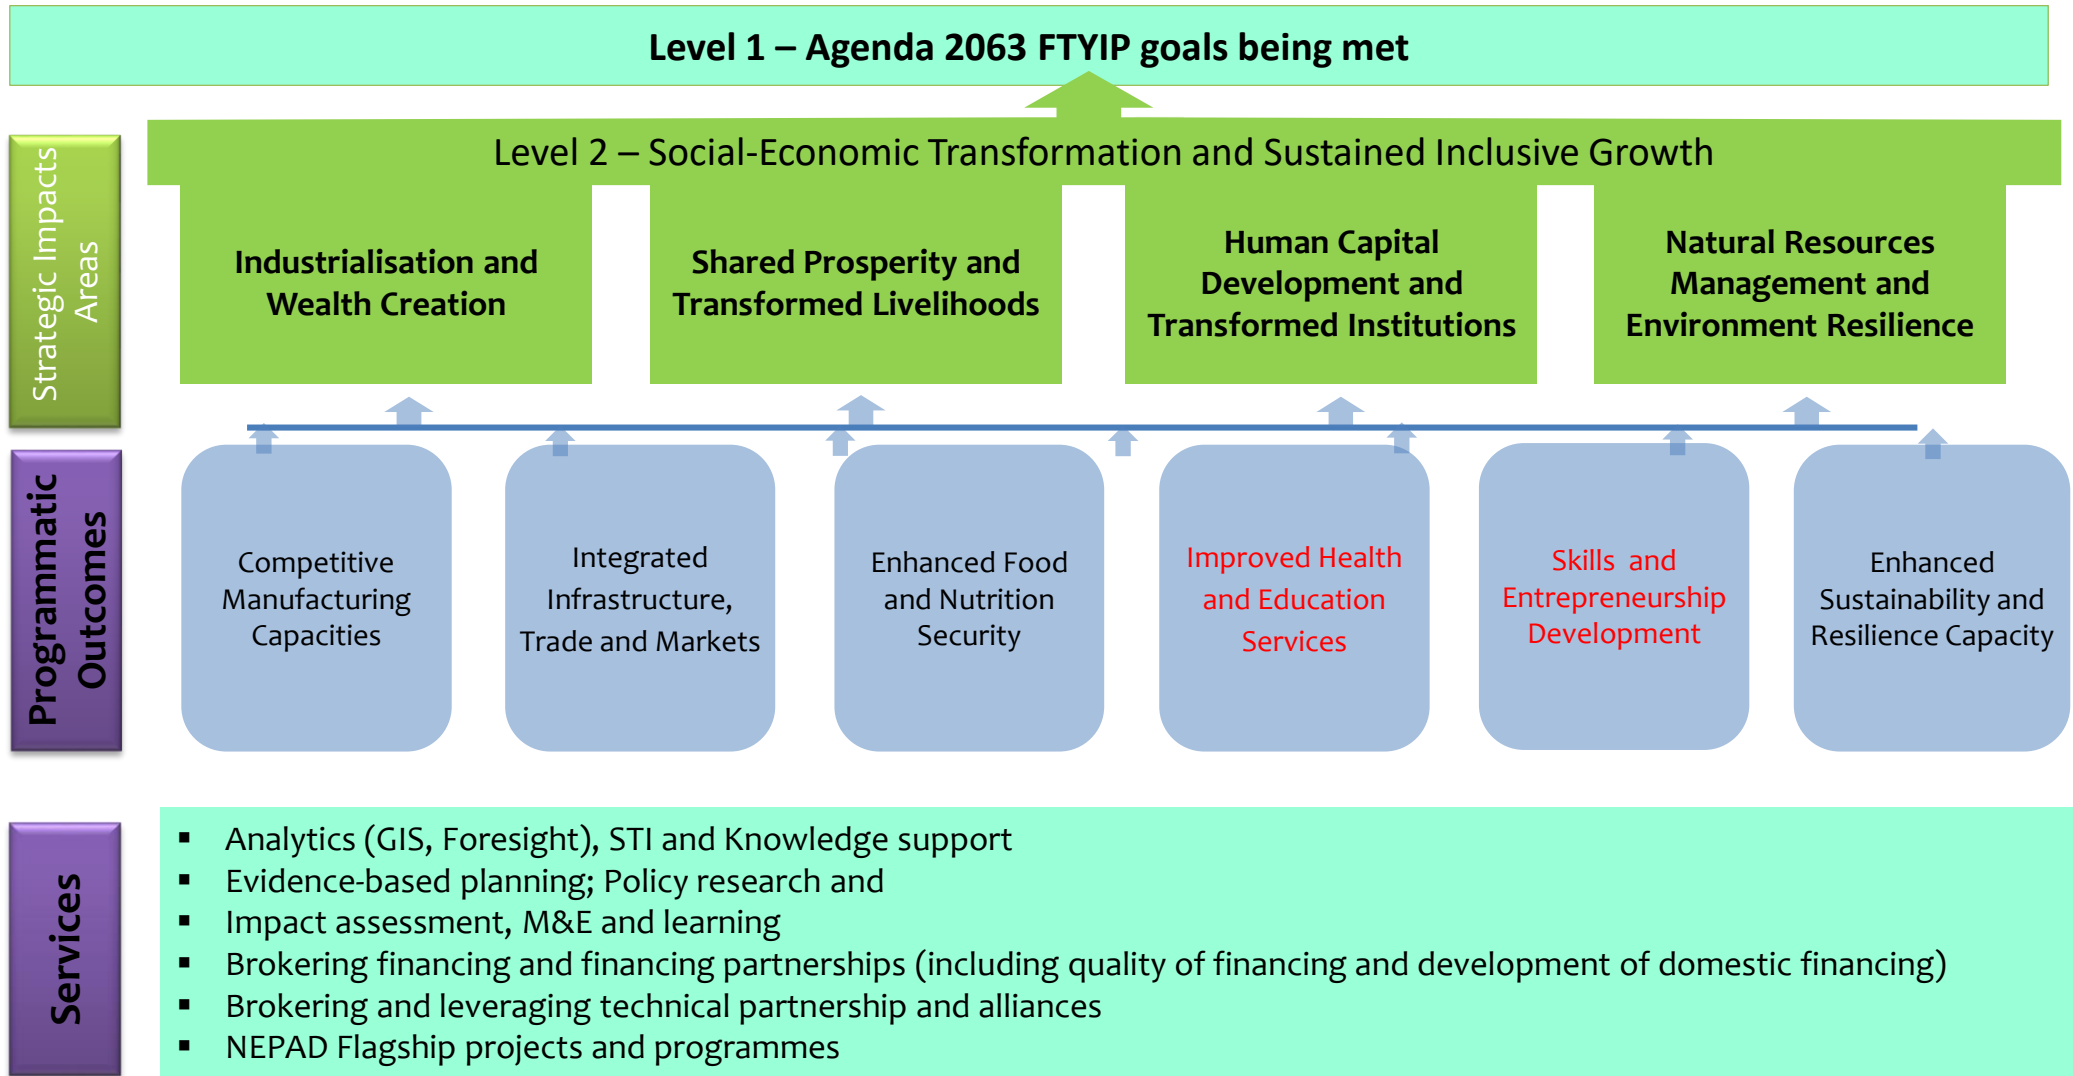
Level 1 – Agenda 2063 FTYIP goals being met

Strategic Impacts Areas

Level 2 – Social-Economic Transformation and Sustained Inclusive Growth

Industrialisation and Wealth Creation

Shared Prosperity and Transformed Livelihoods

Human Capital Development and Transformed Institutions

Natural Resources Management and Environment Resilience

Programmatic Outcomes

Competitive Manufacturing Capacities

Integrated Infrastructure, Trade and Markets

Enhanced Food and Nutrition Security

Improved Health and Education Services

Skills and Entrepreneurship Development

Enhanced Sustainability and Resilience Capacity

Services

- Analytics (GIS, Foresight), STI and Knowledge support
- Evidence-based planning; Policy research and
- Impact assessment, M&E and learning
- Brokering financing and financing partnerships (including quality of financing and development of domestic financing)
- Brokering and leveraging technical partnership and alliances
- NEPAD Flagship projects and programmes